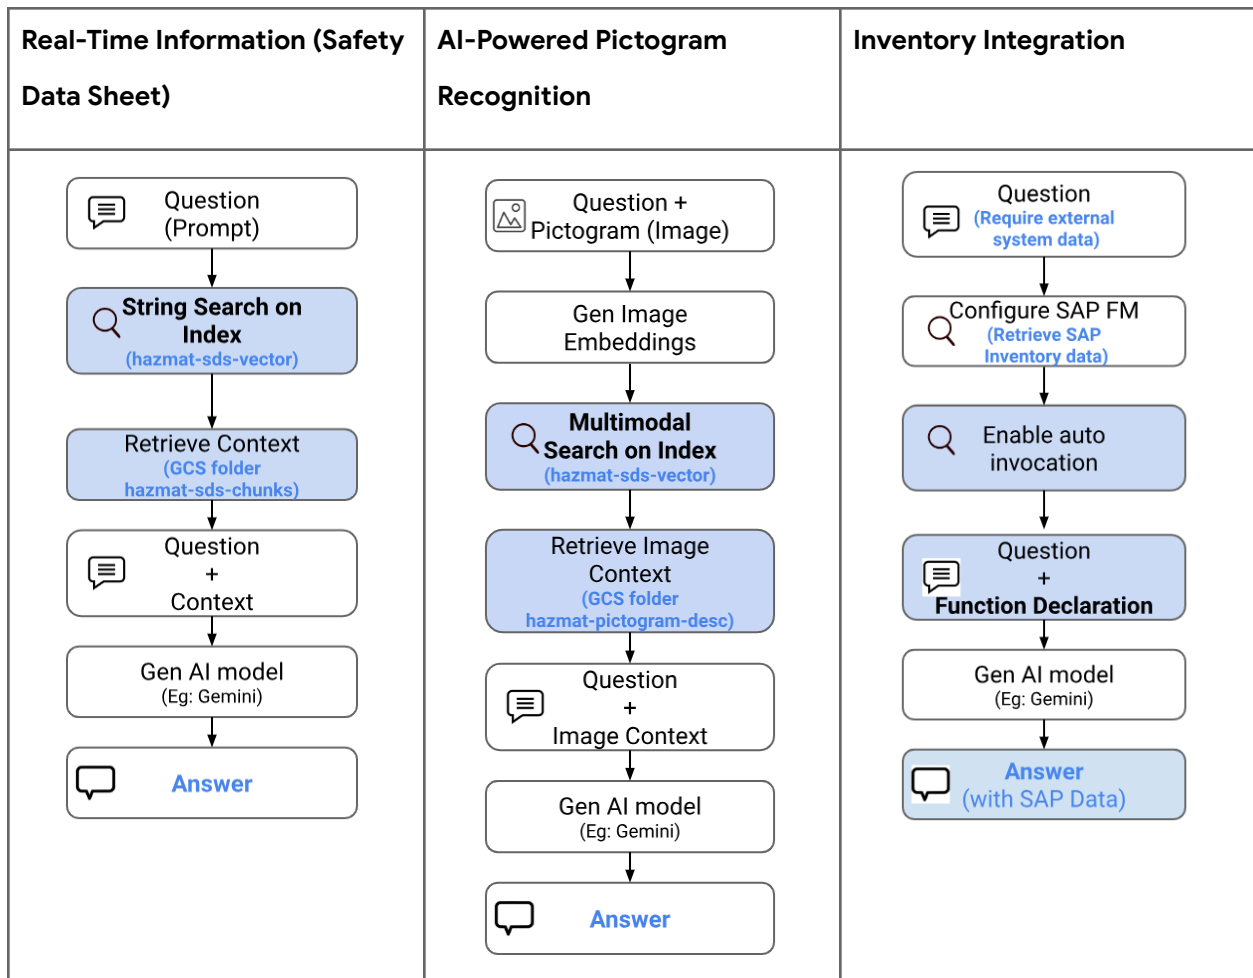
| Real-Time Information (Safety Data Sheet) | AI-Powered Pictogram Recognition | Inventory Integration |
|---|---|---|
| Question (Prompt) | Question + Pictogram (Image) | Question (Require external system data) |
| String Search on Index (hazmat-sds-vector) | Gen Image Embeddings | Configure SAP FM (Retrieve SAP Inventory data) |
| Retrieve Context (GCS folder hazmat-sds-chunks) | Multimodal Search on Index (hazmat-sds-vector) | Enable auto invocation |
| Question + Context | Retrieve Image Context (GCS folder hazmat-pictogram-desc) | Question + Function Declaration |
| Gen AI model (Eg: Gemini) | Question + Image Context | Gen AI model (Eg: Gemini) |
| Answer | Gen AI model (Eg: Gemini) | Answer (with SAP Data) |
| | Answer | |